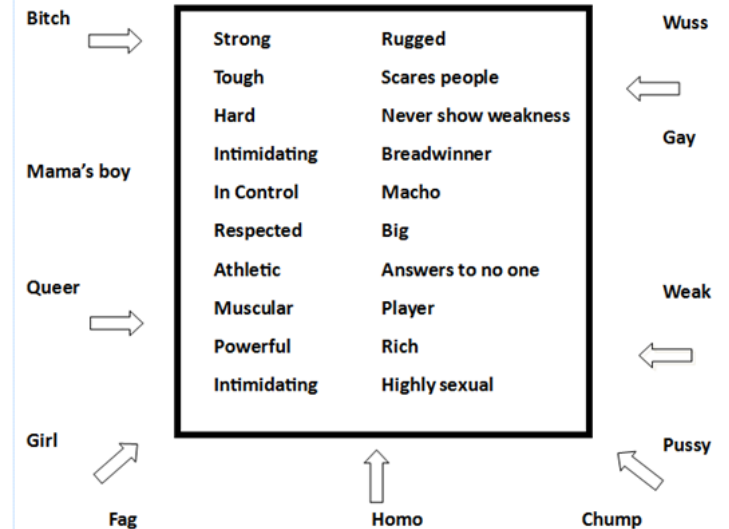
Bitch

Wuss

Strong
Tough
Hard
Intimidating
In Control
Respected
Athletic
Muscular
Powerful
Intimidating

Rugged
Scares people
Never show weakness
Breadwinner
Macho
Big
Answers to no one
Player
Rich
Highly sexual

Gay

Mama's boy

Queer

Weak

Girl

Pussy

Fag

Homo

Chump